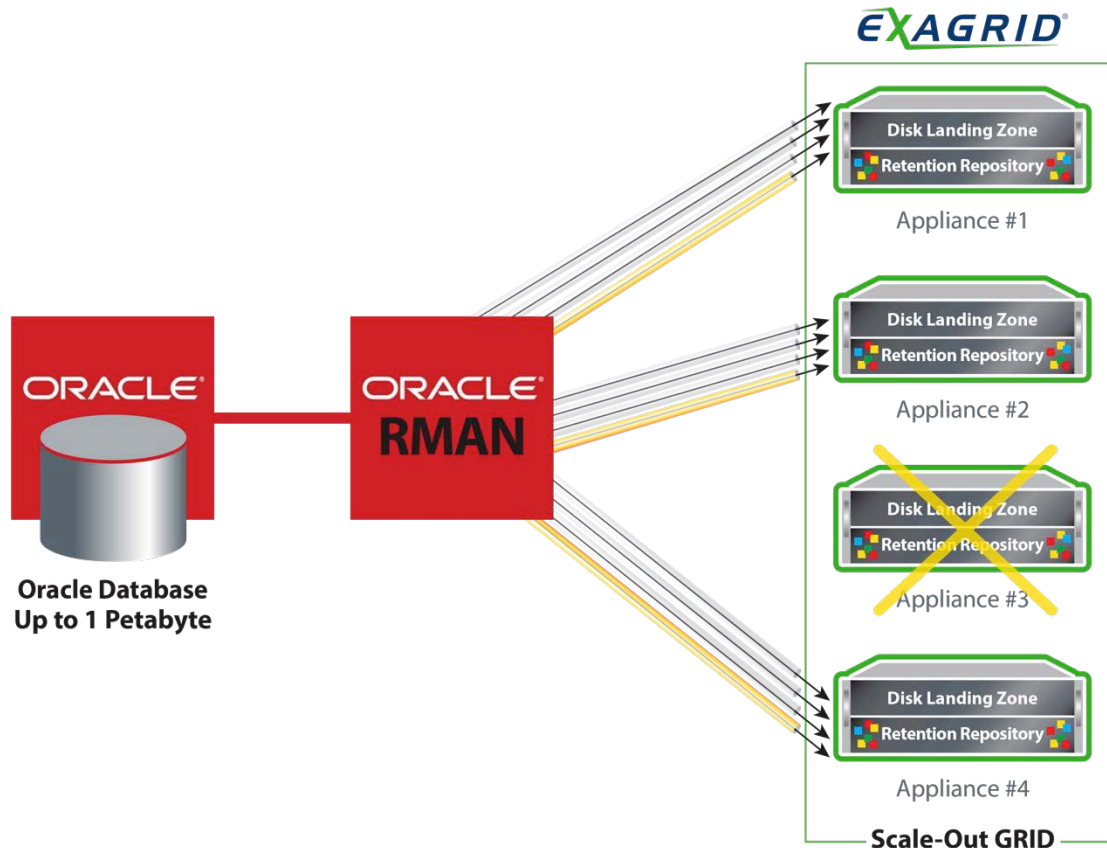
EXAGRID®

ORACLE®

Oracle Database
Up to 1 Petabyte

ORACLE®
RMAN

Disk Landing Zone
Retention Repository
Appliance #1

Disk Landing Zone
Retention Repository
Appliance #2

Disk Landing Zone
Retention Repository
Appliance #3

Disk Landing Zone
Retention Repository
Appliance #4

Scale-Out GRID